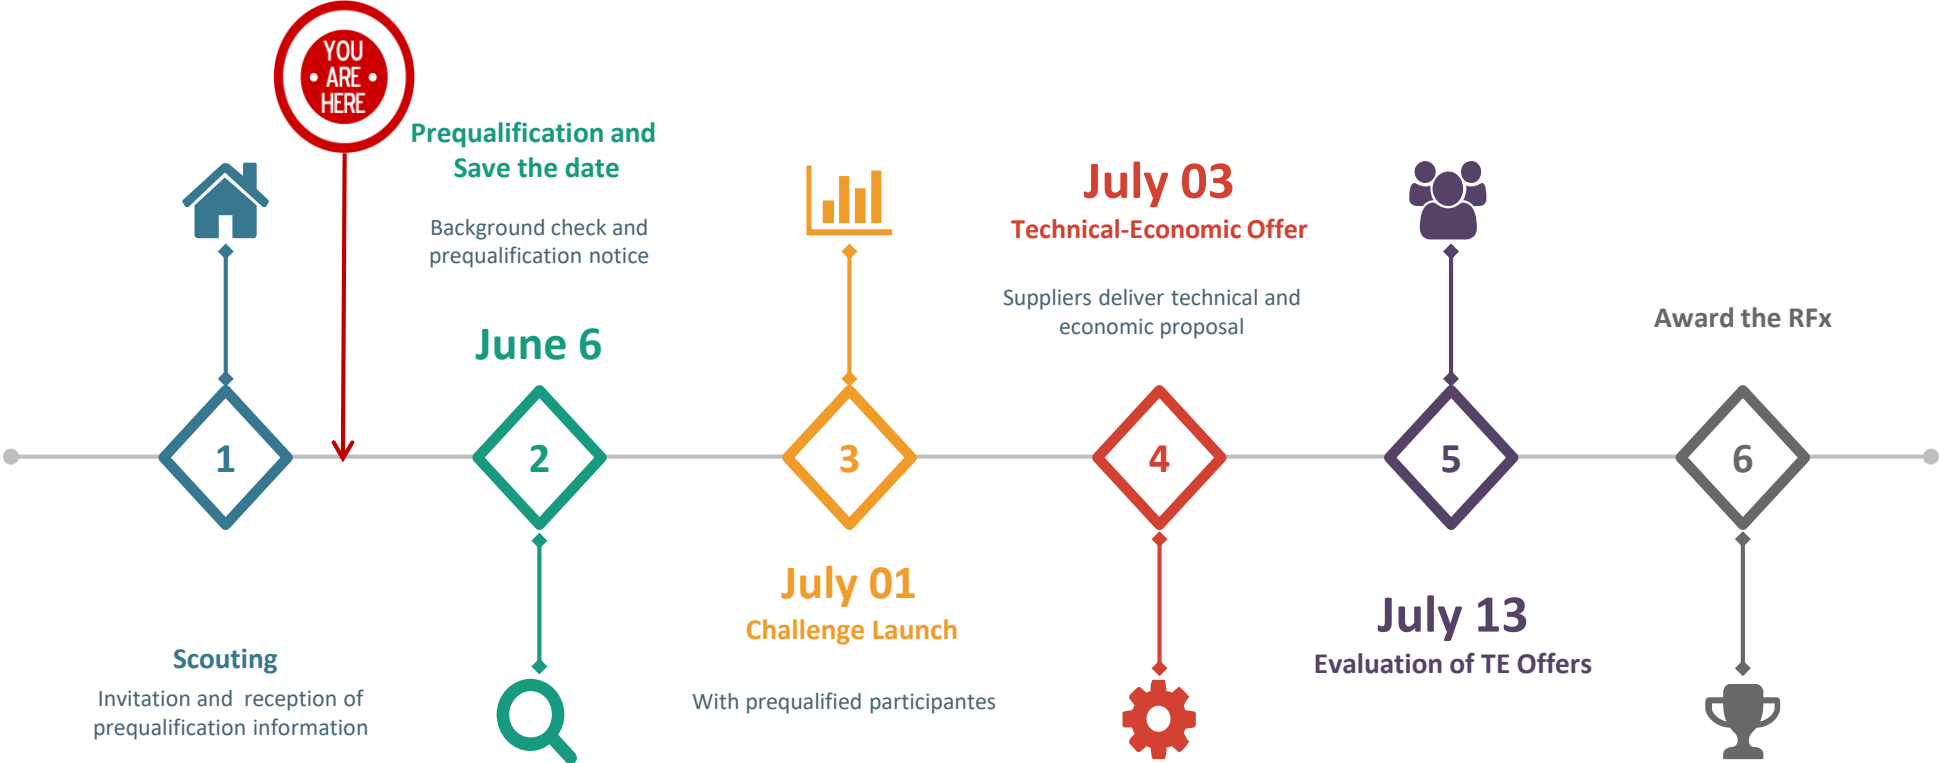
YOU
ARE
HERE

Prequalification and Save the date

Background check and prequalification notice

June 6

July 03
Technical-Economic Offer

Suppliers deliver technical and economic proposal

Award the RFx

1

2

3

4

5

6

July 01
Challenge Launch

With prequalified participantes

July 13
Evaluation of TE Offers

Scouting
Invitation and reception of prequalification information